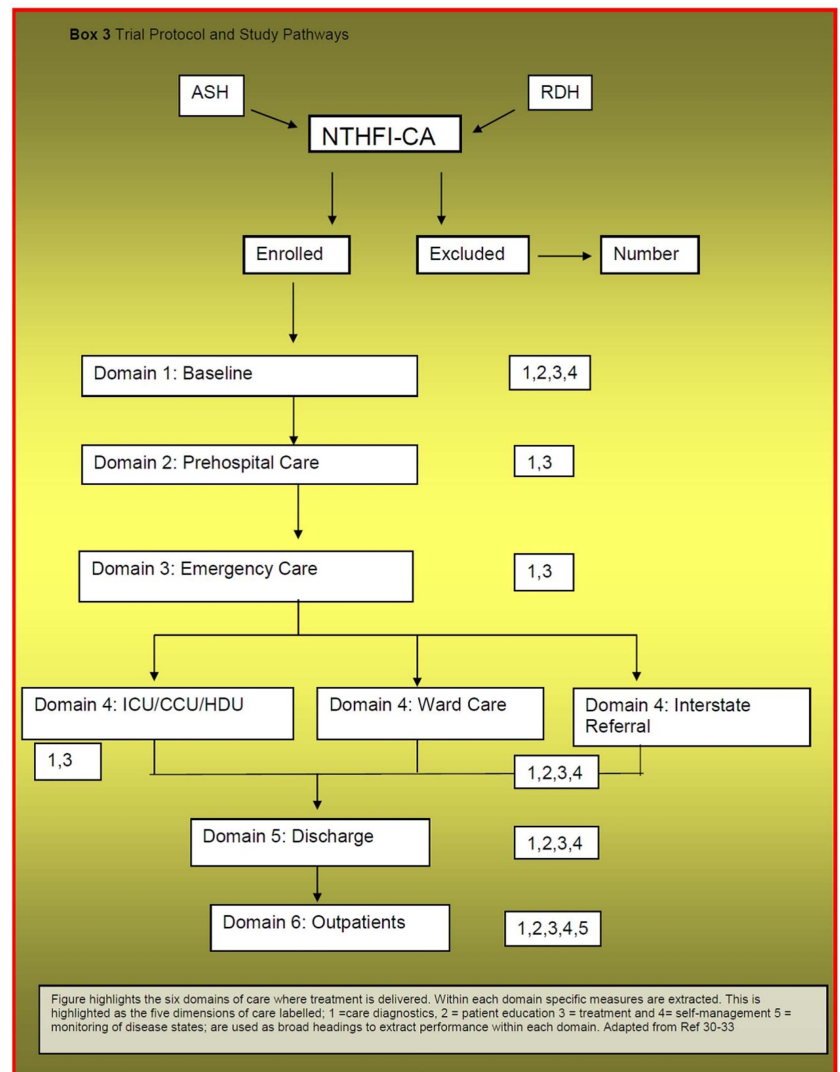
**Box 3** Trial Protocol and Study Pathways

ASH

RDH

NTHFI-CA

Enrolled

Excluded

Number

Domain 1: Baseline

1,2,3,4

Domain 2: Prehospital Care

1,3

Domain 3: Emergency Care

1,3

Domain 4: ICU/CCU/HDU

Domain 4: Ward Care

Domain 4: Interstate Referral

1,3

1,2,3,4

Domain 5: Discharge

1,2,3,4

Domain 6: Outpatients

1,2,3,4,5

Figure highlights the six domains of care where treatment is delivered. Within each domain specific measures are extracted. This is highlighted as the five dimensions of care labelled; 1 =care diagnostics, 2 = patient education 3 = treatment and 4= self-management 5 = monitoring of disease states; are used as broad headings to extract performance within each domain. Adapted from Ref 30-33